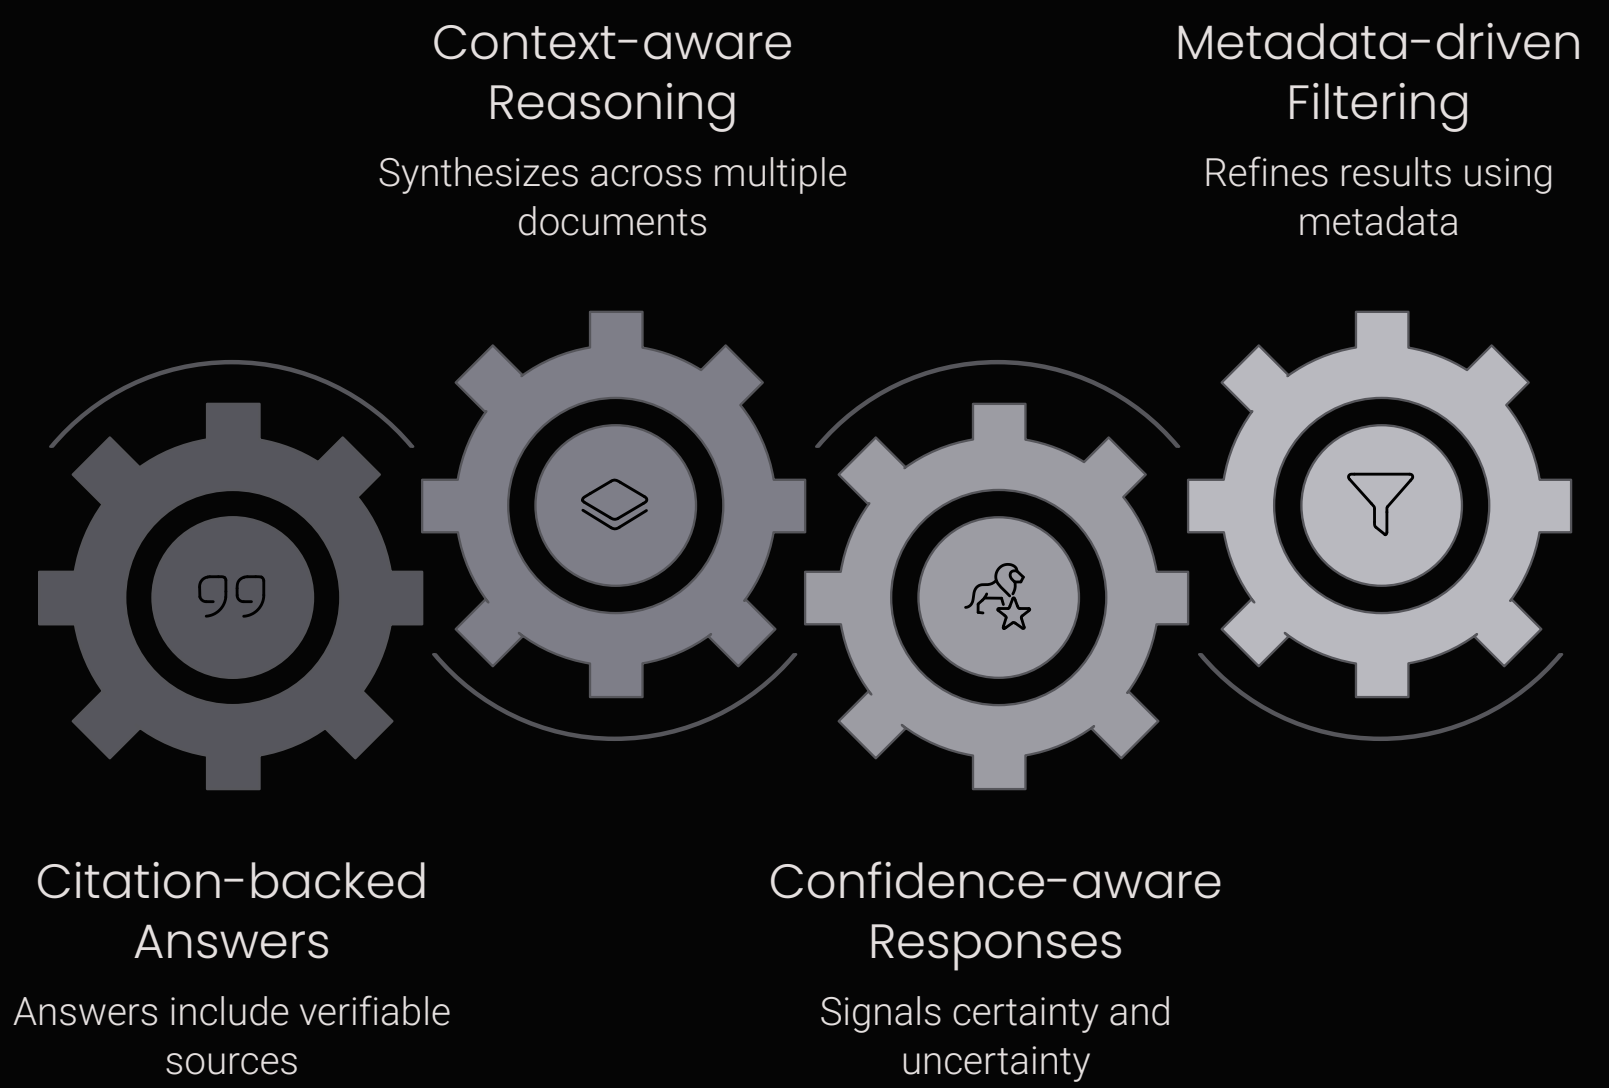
Context-aware Reasoning

Synthesizes across multiple documents

Metadata-driven Filtering

Refines results using metadata

Citation-backed Answers

Answers include verifiable sources

Confidence-aware Responses

Signals certainty and uncertainty